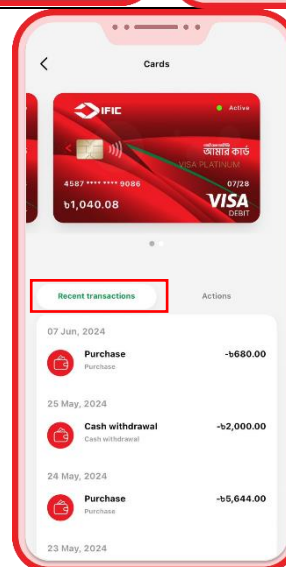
Cards

IFIC

Active

আমার কার্ড

VISA PLATINUM

4587 **** **** 9086

07/28

৳1,040.08

VISA DEBIT

Recent transactions

Actions

07 Jun, 2024

Purchase
Purchase

-৳680.00

25 May, 2024

Cash withdrawal
Cash withdrawal

-৳2,000.00

24 May, 2024

Purchase
Purchase

-৳5,644.00

23 May, 2024